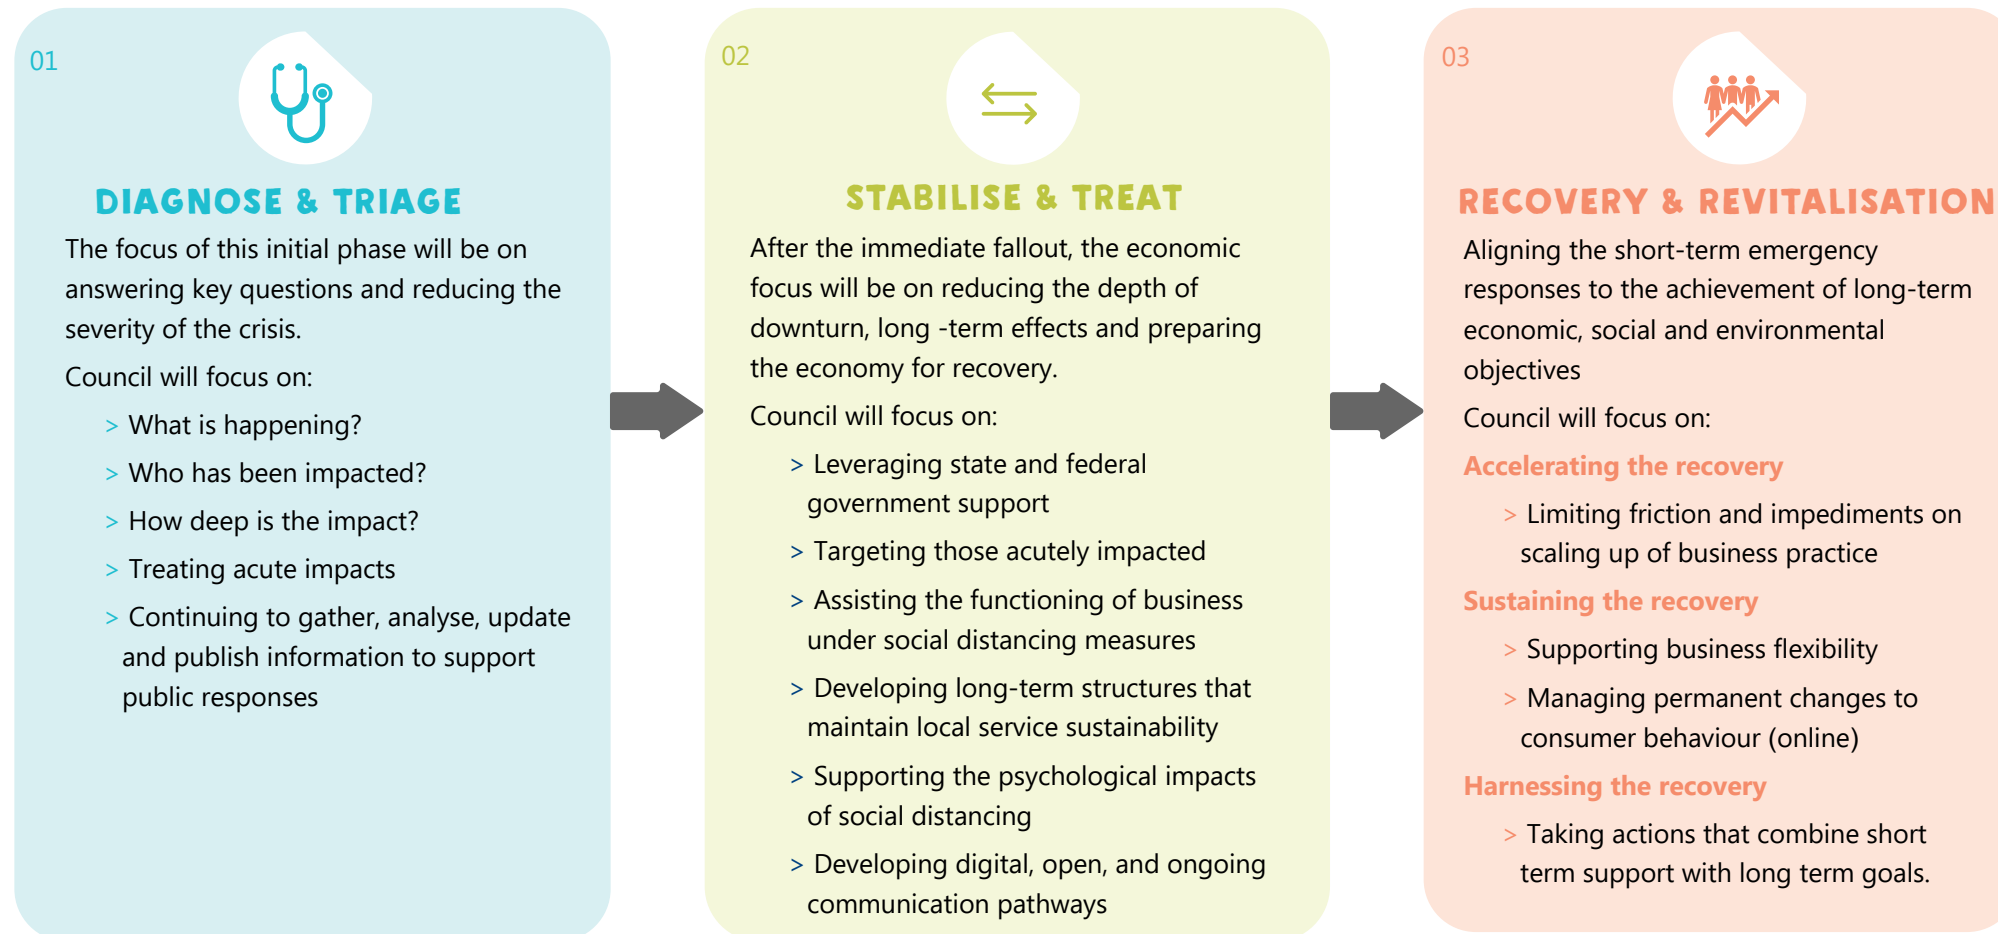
01

DIAGNOSE & TRIAGE

The focus of this initial phase will be on answering key questions and reducing the severity of the crisis.

Council will focus on:

> What is happening?

> Who has been impacted?

> How deep is the impact?

> Treating acute impacts

> Continuing to gather, analyse, update and publish information to support public responses

02

STABILISE & TREAT

After the immediate fallout, the economic focus will be on reducing the depth of downturn, long -term effects and preparing the economy for recovery.

Council will focus on:

> Leveraging state and federal government support

> Targeting those acutely impacted

> Assisting the functioning of business under social distancing measures

> Developing long-term structures that maintain local service sustainability

> Supporting the psychological impacts of social distancing

> Developing digital, open, and ongoing communication pathways

03

RECOVERY & REVITALISATION

Aligning the short-term emergency responses to the achievement of long-term economic, social and environmental objectives

Council will focus on:

Accelerating the recovery

> Limiting friction and impediments on scaling up of business practice

Sustaining the recovery

> Supporting business flexibility

> Managing permanent changes to consumer behaviour (online)

Harnessing the recovery

> Taking actions that combine short term support with long term goals.